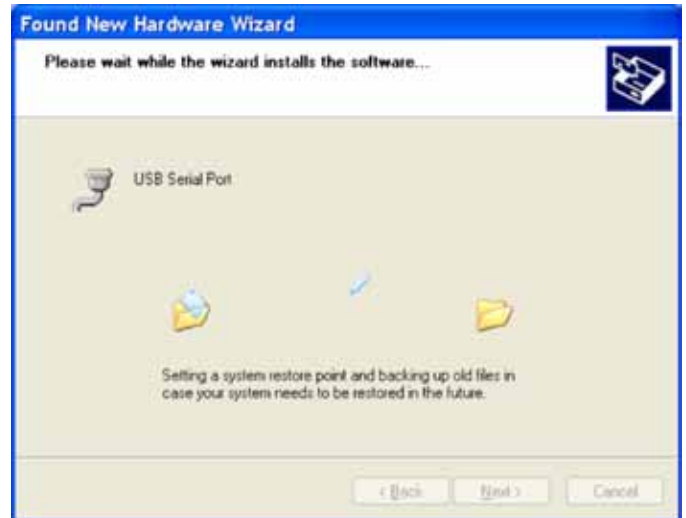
Found New Hardware Wizard

Please wait while the wizard installs the software...

USB Serial Port

Setting a system restore point and backing up old files in case your system needs to be restored in the future.

< Back
Next >
Cancel